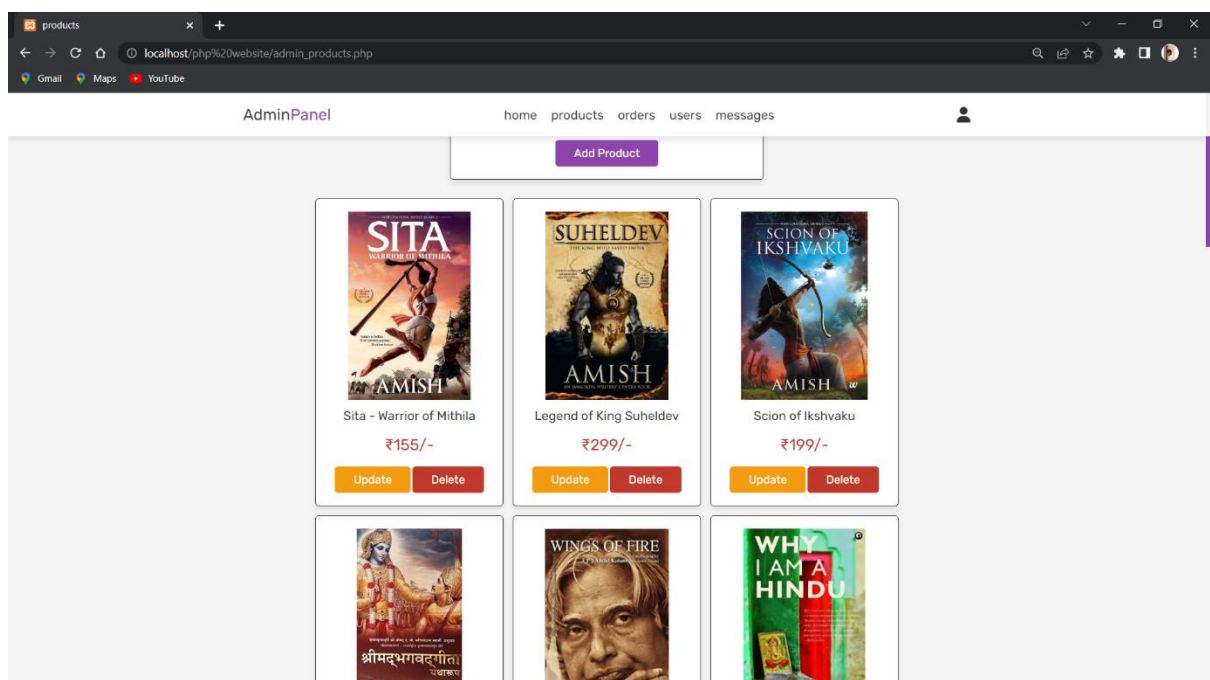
products
localhost/php%20website/admin_products.php
Gmail Maps YouTube

AdminPanel
home products orders users messages

Add Product

SITA
WARRIOR OF MITHILA
AMISH
Sita - Warrior of Mithila
₹155/-
Update Delete

SUHELDEV
AMISH
Legend of King Suheldev
₹299/-
Update Delete

SCION OF IKSHVAKU
AMISH
Scion of Ikshvaku
₹199/-
Update Delete

श्रीमद्भगवद्गीता
यथारूप

WINGS OF FIRE

WHY I AM A HINDU